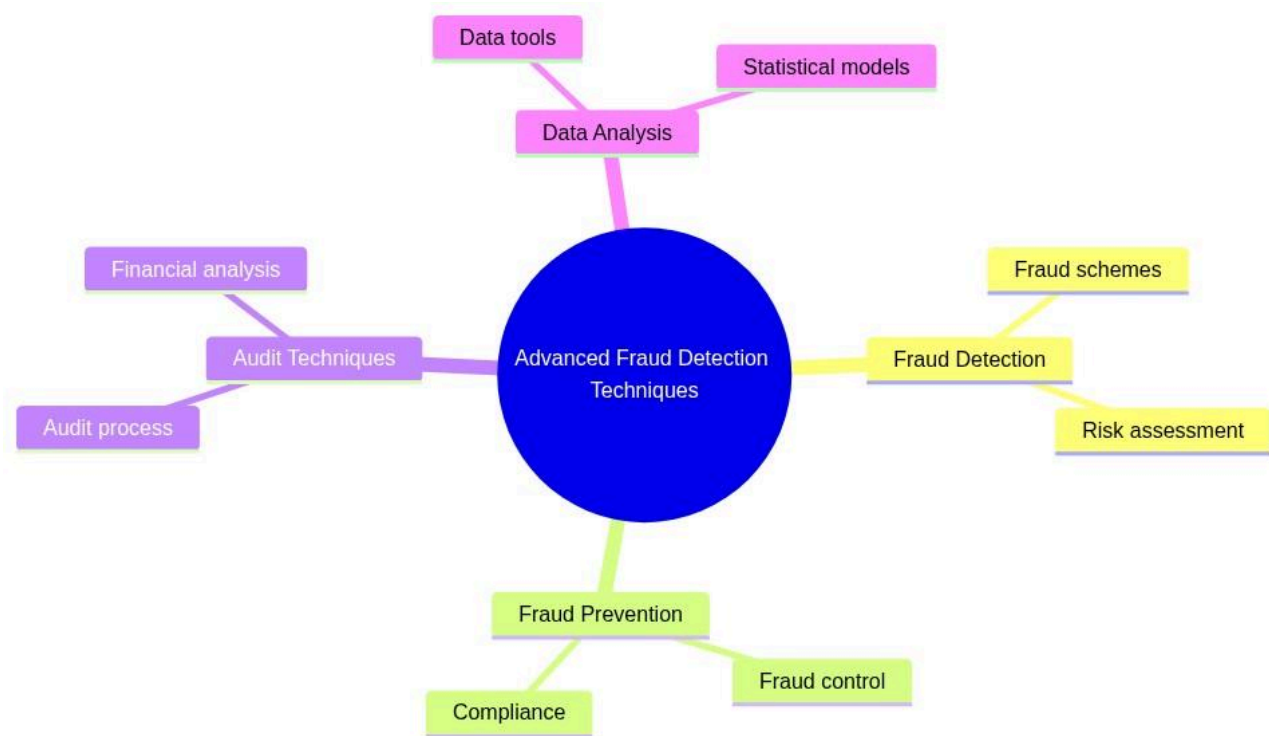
Data tools

Statistical models

Data Analysis

Financial analysis

Audit Techniques

Audit process

Advanced Fraud Detection Techniques

Fraud schemes

Fraud Detection

Risk assessment

Fraud Prevention

Fraud control

Compliance